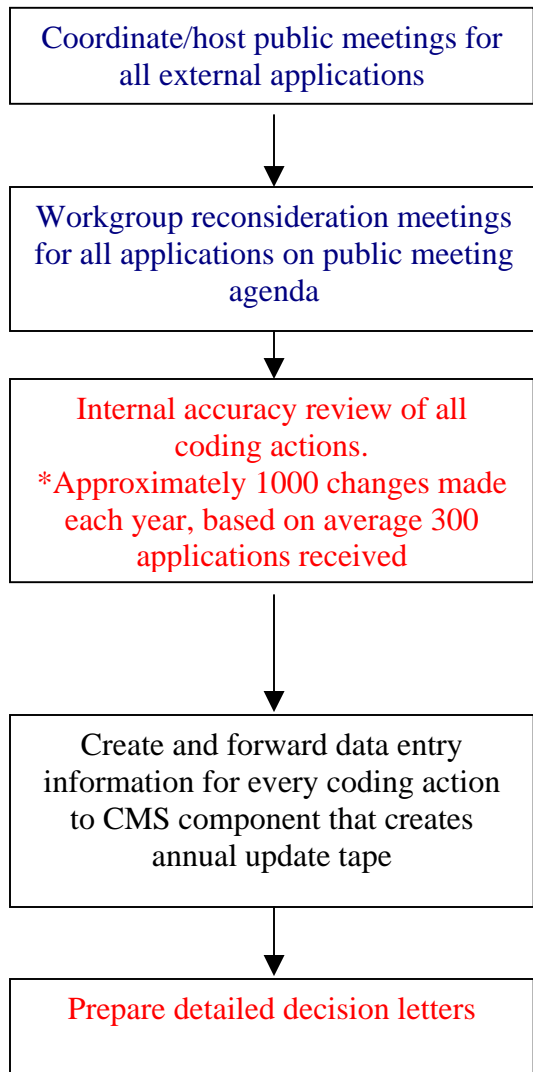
Coordinate/host public meetings for all external applications

Workgroup reconsideration meetings for all applications on public meeting agenda

Internal accuracy review of all coding actions.
*Approximately 1000 changes made each year, based on average 300 applications received

Create and forward data entry information for every coding action to CMS component that creates annual update tape

Prepare detailed decision letters